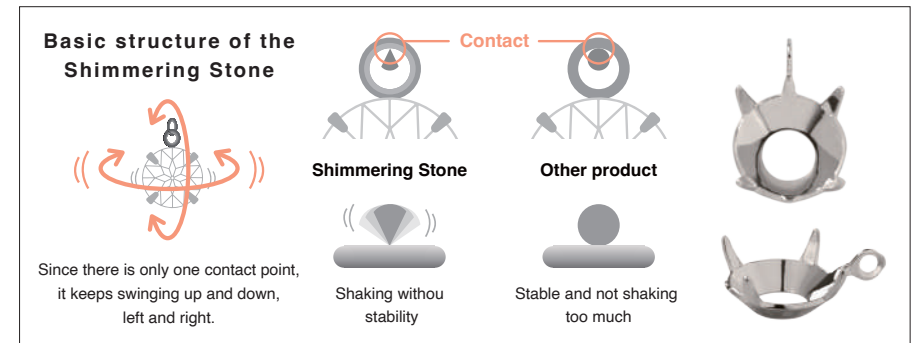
Basic structure of the Shimmering Stone

Since there is only one contact point, it keeps swinging up and down, left and right.

Contact

Shimmering Stone

Shaking withou stability

Other product

Stable and not shaking too much